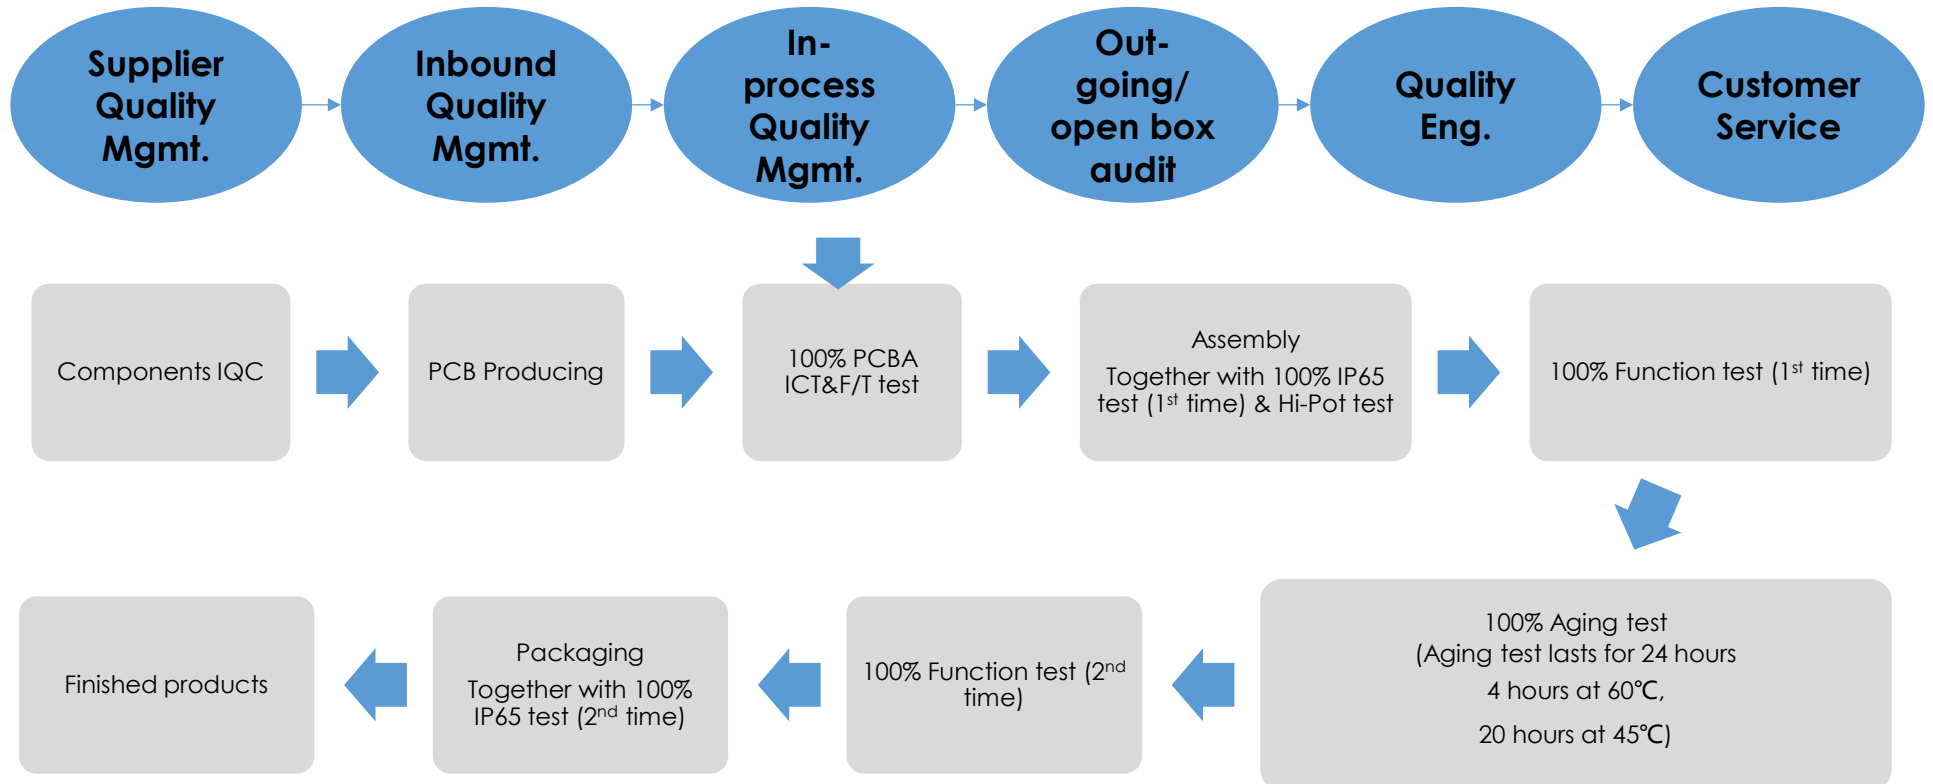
Supplier Quality Mgmt.

Inbound Quality Mgmt.

In-process Quality Mgmt.

Out-going/ open box audit

Quality Eng.

Customer Service

Components IQC

PCB Producing

100% PCBA ICT&F/T test

Assembly

Together with 100% IP65 test (1$^{st}$ time) & Hi-Pot test

100% Function test (1$^{st}$ time)

100% Aging test (Aging test lasts for 24 hours

4 hours at 60℃,

20 hours at 45℃)

100% Function test (2$^{nd}$ time)

Packaging

Together with 100% IP65 test (2$^{nd}$ time)

Finished products